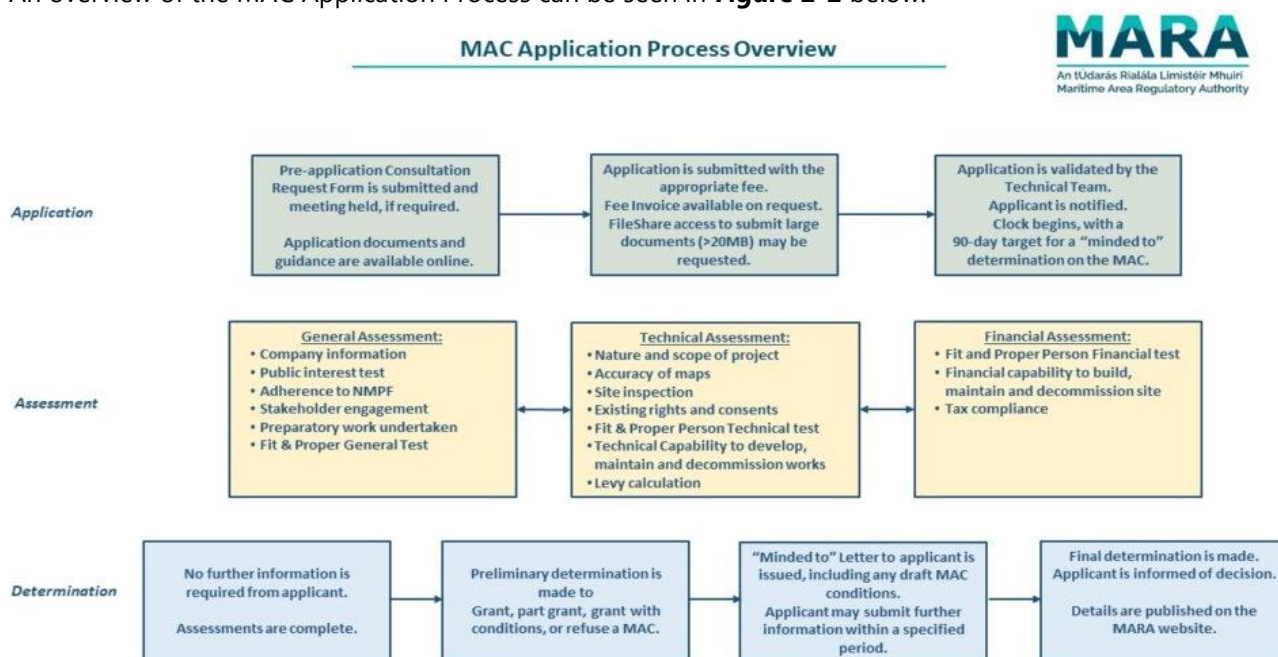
An overview of the MAC Application Process can be seen in **Figure 1-1** below.

MAC Application Process Overview

MARA
An tÚdarás Rialála Limistéir Mhuirí
Maritime Area Regulatory Authority

Application

Pre-application Consultation Request Form is submitted and meeting held, if required.

Application documents and guidance are available online.

Application is submitted with the appropriate fee.
Fee Invoice available on request.
FileShare access to submit large documents (>20MB) may be requested.

Application is validated by the Technical Team.
Applicant is notified.
Clock begins, with a 90-day target for a "minded to" determination on the MAC.

Assessment

General Assessment:
• Company information
• Public interest test
• Adherence to NMPF
• Stakeholder engagement
• Preparatory work undertaken
• Fit & Proper General Test

Technical Assessment:
• Nature and scope of project
• Accuracy of maps
• Site inspection
• Existing rights and consents
• Fit & Proper Person Technical test
• Technical Capability to develop, maintain and decommission works
• Levy calculation

Financial Assessment:
• Fit and Proper Person Financial test
• Financial capability to build, maintain and decommission site
• Tax compliance

Determination

No further information is required from applicant.

Assessments are complete.

Preliminary determination is made to
Grant, part grant, grant with conditions, or refuse a MAC.

"Minded to" Letter to applicant is issued, including any draft MAC conditions.
Applicant may submit further information within a specified period.

Final determination is made.
Applicant is informed of decision.

Details are published on the MARA website.